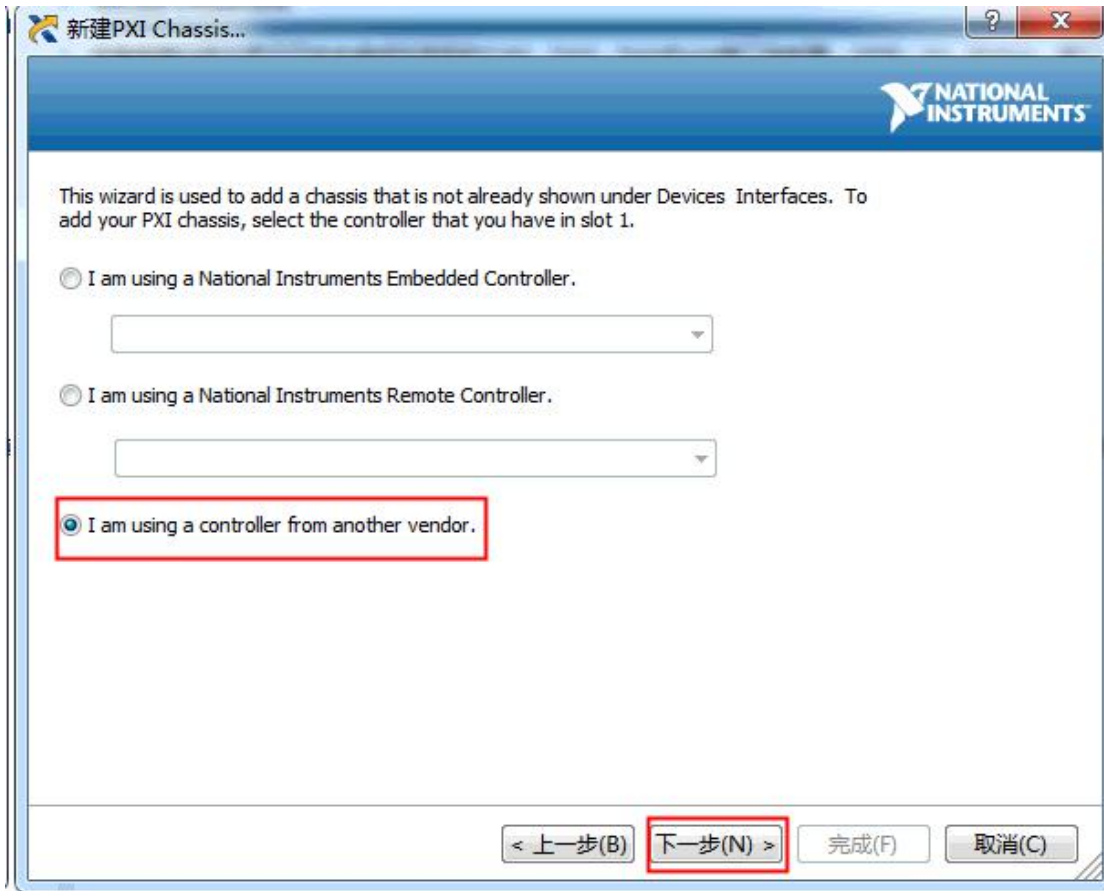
新建PXI Chassis...

? X

NATIONAL INSTRUMENTS

This wizard is used to add a chassis that is not already shown under Devices Interfaces. To add your PXI chassis, select the controller that you have in slot 1.

I am using a National Instruments Embedded Controller.

I am using a National Instruments Remote Controller.

I am using a controller from another vendor.

< 上一步(B) 下一步(N) > 完成(F) 取消(C)